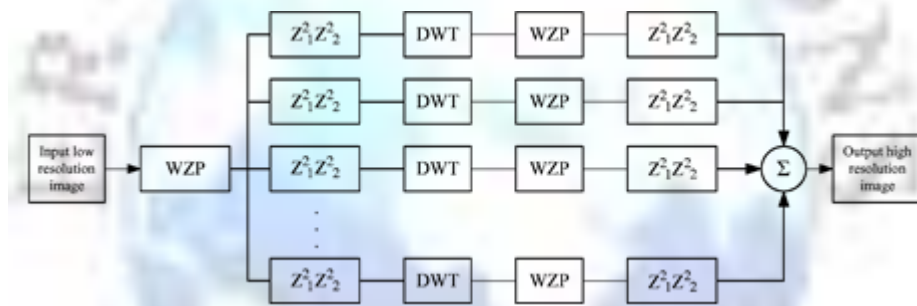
$Z^2_1Z^2_2$ DWT WZP $Z^2_1Z^2_2$

$Z^2_1Z^2_2$ DWT WZP $Z^2_1Z^2_2$

Input low resolution image

WZP

$Z^2_1Z^2_2$ DWT WZP $Z^2_1Z^2_2$

$\Sigma$

Output high resolution image

$Z^2_1Z^2_2$ DWT WZP $Z^2_1Z^2_2$